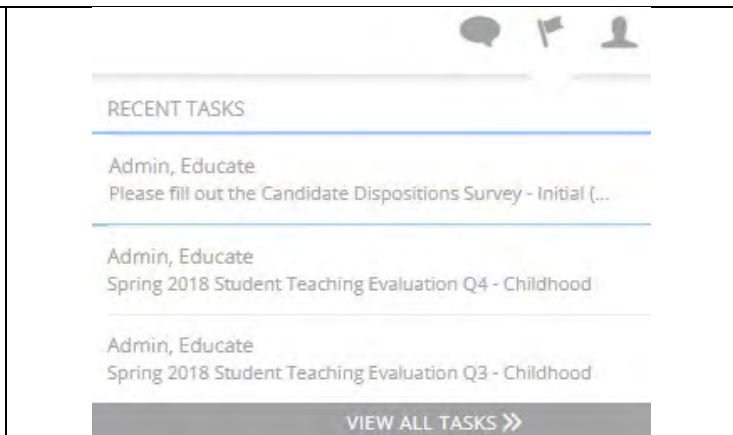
RECENT TASKS

Admin, Educate
Please fill out the Candidate Dispositions Survey - Initial (...

Admin, Educate
Spring 2018 Student Teaching Evaluation Q4 - Childhood

Admin, Educate
Spring 2018 Student Teaching Evaluation Q3 - Childhood

VIEW ALL TASKS »